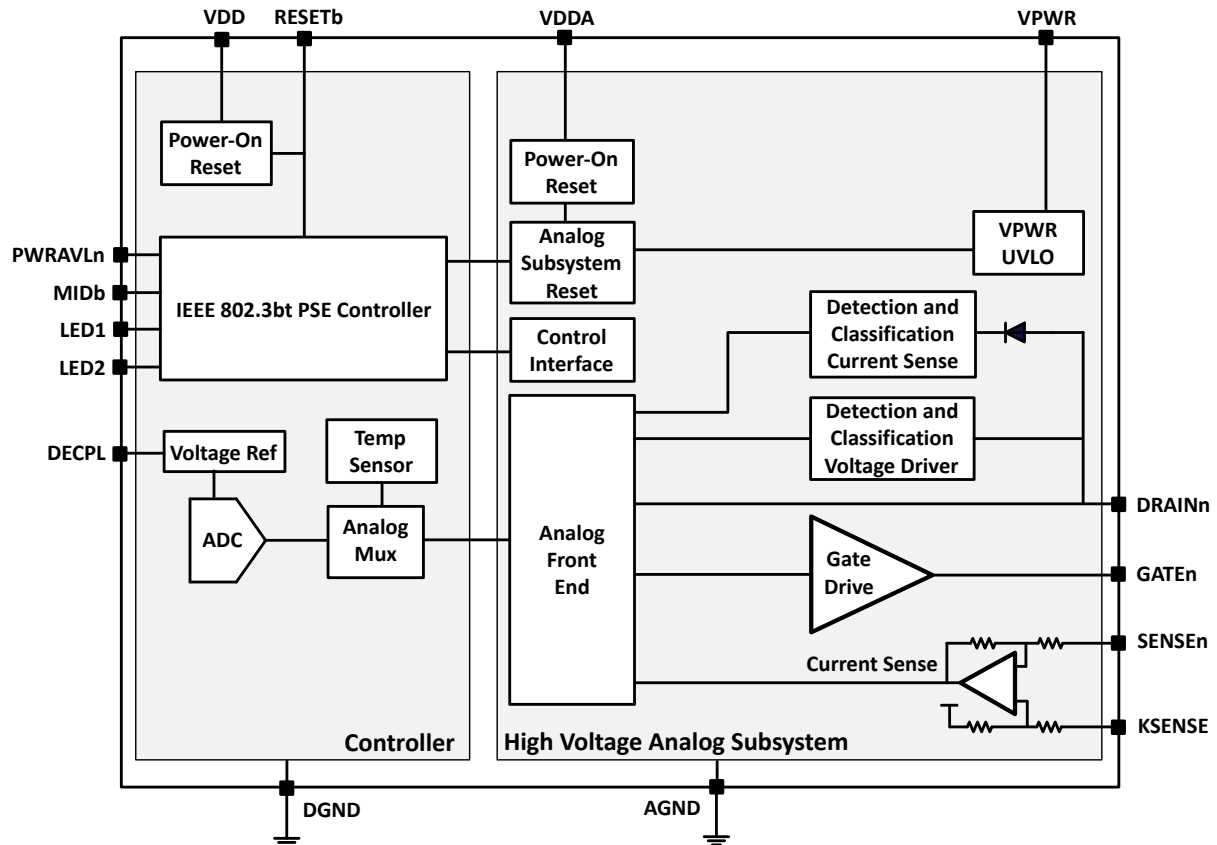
VDD
RESETb
VDDA
VPWR

Power-On Reset

Power-On Reset

PWRAVLn
MIDb
LED1
LED2

IEEE 802.3bt PSE Controller

Analog Subsystem Reset

VPWR UVLO

Control Interface

Detection and Classification Current Sense

Detection and Classification Voltage Driver

DECPL

Voltage Ref

Temp Sensor

ADC

Analog Mux

Analog Front End

DRAINn

Gate Drive

GATEn

SENSEn

Current Sense

KSENSE

Controller

High Voltage Analog Subsystem

DGND

AGND